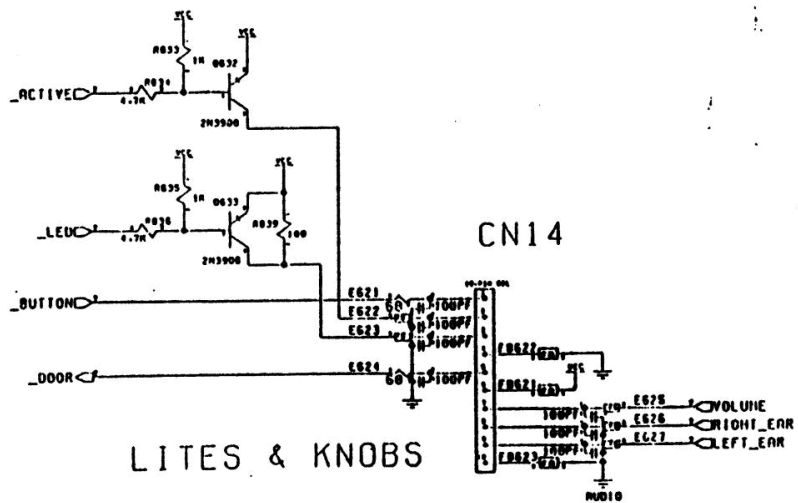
VCC
R633
1K
Q632
_ACTIVE
R634
4.7K
2N3906
VCC
R635
1K
Q633
VCC
R639
100
_LED
R636
4.7K
2N3906
CN14
_BUTTON
E621
E622
E623
100PF
100PF
100PF
E624
100PF
_DOOR
FB622
FB621
E625
VOLUME
100PF
E626
RIGHT_EAR
100PF
E627
LEFT_EAR
FB623
100PF
AUDIO
LITES & KNOBS